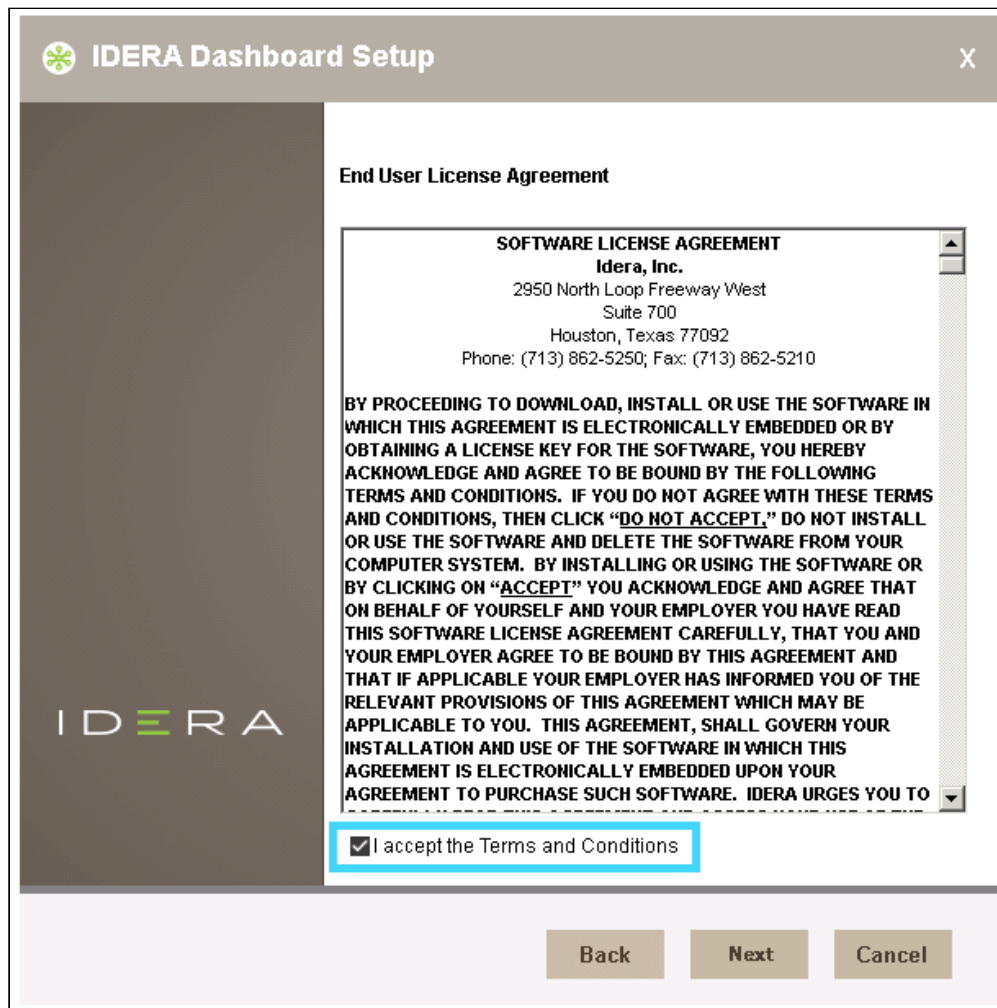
IDERA Dashboard Setup

X

End User License Agreement

SOFTWARE LICENSE AGREEMENT
Idera, Inc.
2950 North Loop Freeway West
Suite 700
Houston, Texas 77092
Phone: (713) 862-5250; Fax: (713) 862-5210

BY PROCEEDING TO DOWNLOAD, INSTALL OR USE THE SOFTWARE IN WHICH THIS AGREEMENT IS ELECTRONICALLY EMBEDDED OR BY OBTAINING A LICENSE KEY FOR THE SOFTWARE, YOU HEREBY ACKNOWLEDGE AND AGREE TO BE BOUND BY THE FOLLOWING TERMS AND CONDITIONS. IF YOU DO NOT AGREE WITH THESE TERMS AND CONDITIONS, THEN CLICK "DO NOT ACCEPT," DO NOT INSTALL OR USE THE SOFTWARE AND DELETE THE SOFTWARE FROM YOUR COMPUTER SYSTEM. BY INSTALLING OR USING THE SOFTWARE OR BY CLICKING ON "ACCEPT" YOU ACKNOWLEDGE AND AGREE THAT ON BEHALF OF YOURSELF AND YOUR EMPLOYER YOU HAVE READ THIS SOFTWARE LICENSE AGREEMENT CAREFULLY, THAT YOU AND YOUR EMPLOYER AGREE TO BE BOUND BY THIS AGREEMENT AND THAT IF APPLICABLE YOUR EMPLOYER HAS INFORMED YOU OF THE RELEVANT PROVISIONS OF THIS AGREEMENT WHICH MAY BE APPLICABLE TO YOU. THIS AGREEMENT, SHALL GOVERN YOUR INSTALLATION AND USE OF THE SOFTWARE IN WHICH THIS AGREEMENT IS ELECTRONICALLY EMBEDDED UPON YOUR AGREEMENT TO PURCHASE SUCH SOFTWARE. IDERA URGES YOU TO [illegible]

IDERA

I accept the Terms and Conditions

Back Next Cancel